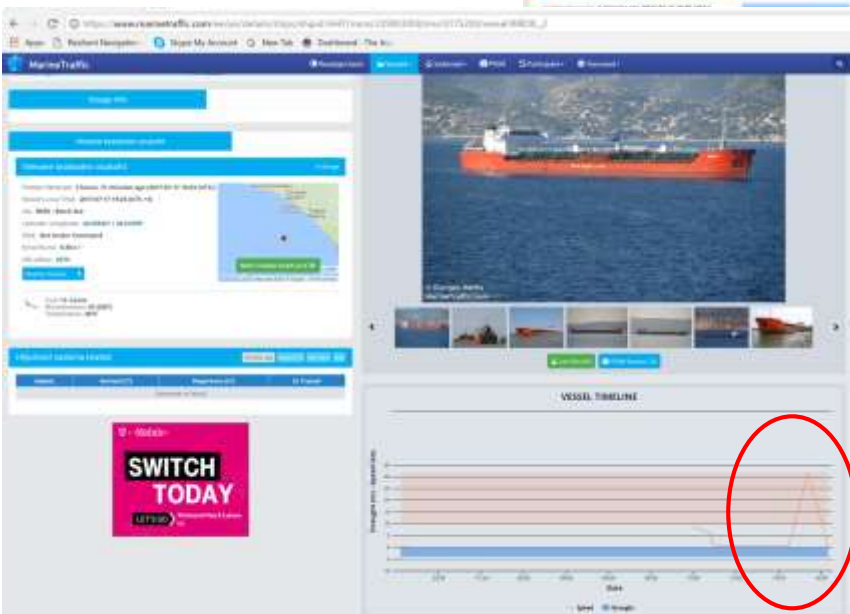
https://www.marinetraffic.com/en/ais/details/ships/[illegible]

Apps  Resilient Navigator  Skype My Account  New Tab  Dashboard  The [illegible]

MarineTraffic

Voyage Info

Vessel's Position

Position Received: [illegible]

Vessel's Local Time: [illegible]

Area: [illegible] Black Sea

Latitude / Longitude: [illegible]

Status: Not Under Command

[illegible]

© Giorgos Marks
MarineTraffic.com

VESSEL TIMELINE

Draught (m) / Speed (kn)

Date

Speed  Draught

T Mobile

SWITCH TODAY

LET'S GO